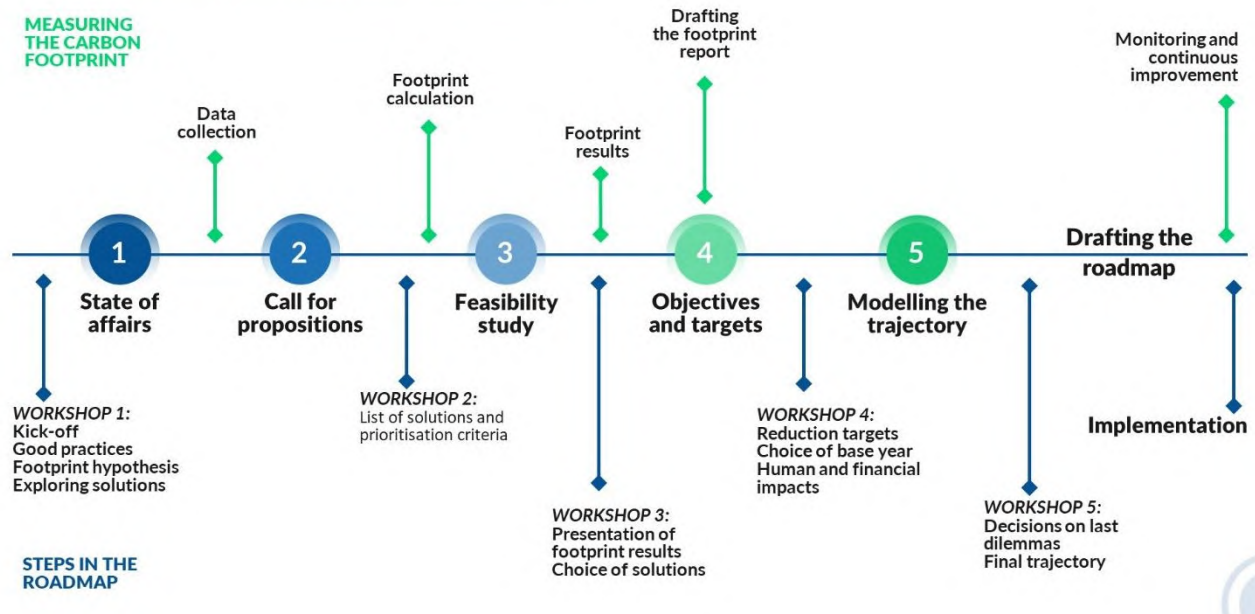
MEASURING THE CARBON FOOTPRINT

Data collection

Footprint calculation

Footprint results

Drafting the footprint report

Monitoring and continuous improvement

1
State of affairs

2
Call for propositions

3
Feasibility study

4
Objectives and targets

5
Modelling the trajectory

Drafting the roadmap

WORKSHOP 1:
Kick-off
Good practices
Footprint hypothesis
Exploring solutions

WORKSHOP 2:
List of solutions and prioritisation criteria

WORKSHOP 3:
Presentation of footprint results
Choice of solutions

WORKSHOP 4:
Reduction targets
Choice of base year
Human and financial impacts

WORKSHOP 5:
Decisions on last dilemmas
Final trajectory

Implementation

STEPS IN THE ROADMAP